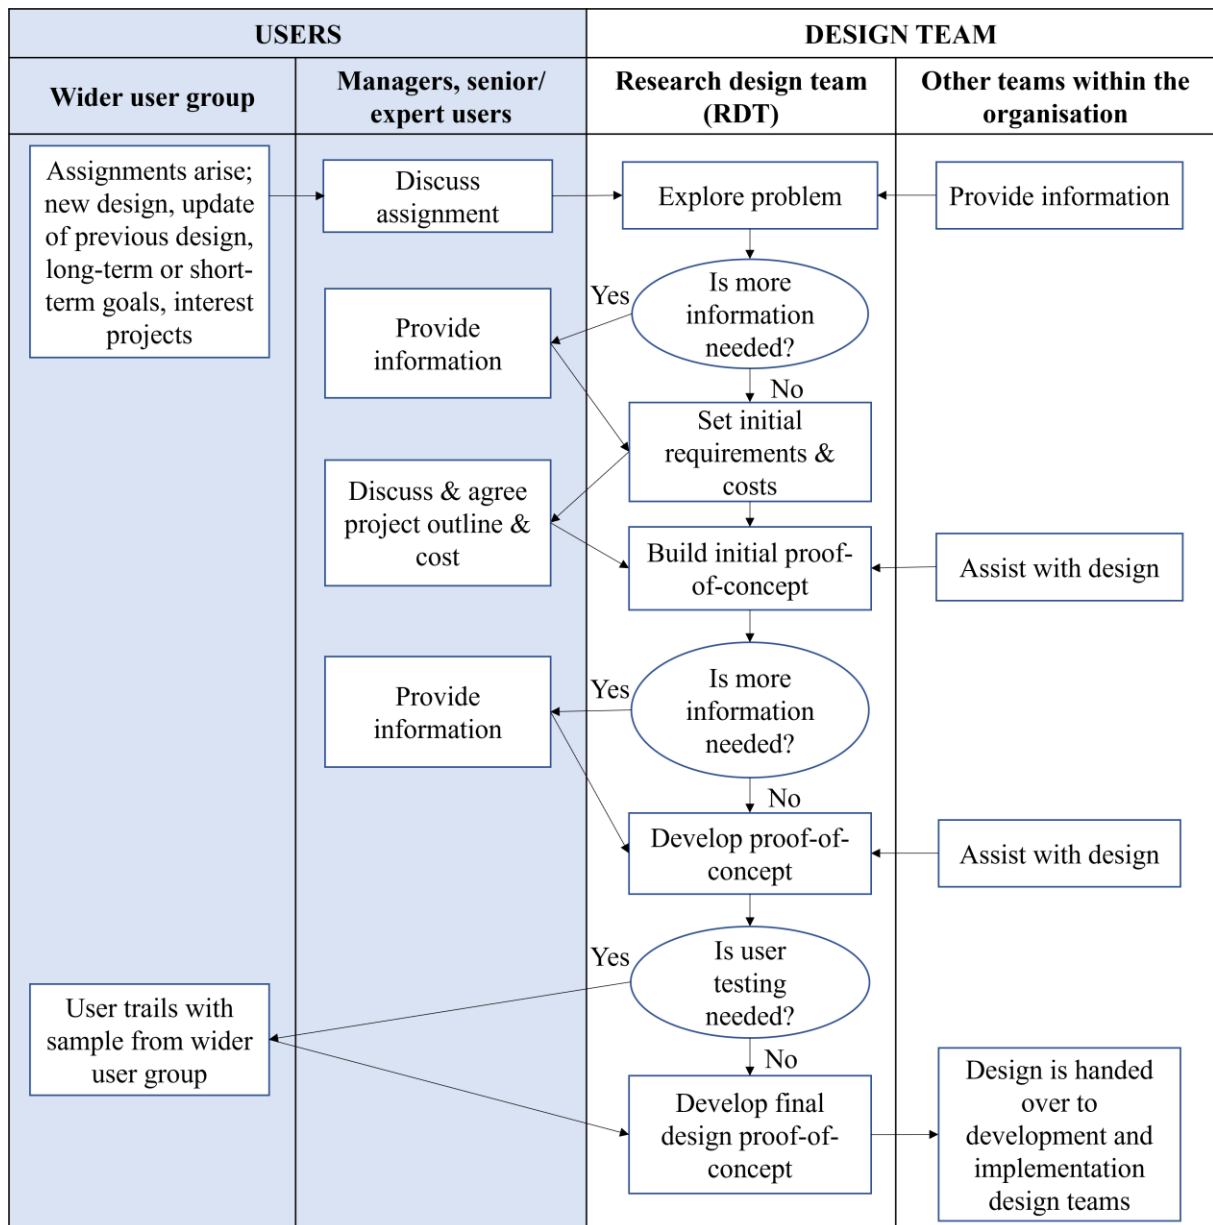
| USERS | | DESIGN TEAM | |
|---|---|---|---|
| Wider user group | Managers, senior/ expert users | Research design team (RDT) | Other teams within the organisation |

Assignments arise; new design, update of previous design, long-term or short-term goals, interest projects

Discuss assignment

Explore problem

Provide information

Is more information needed?

Yes

Provide information

No

Set initial requirements & costs

Discuss & agree project outline & cost

Build initial proof-of-concept

Assist with design

Is more information needed?

Yes

Provide information

No

Develop proof-of-concept

Assist with design

Is user testing needed?

Yes

User trails with sample from wider user group

No

Develop final design proof-of-concept

Design is handed over to development and implementation design teams